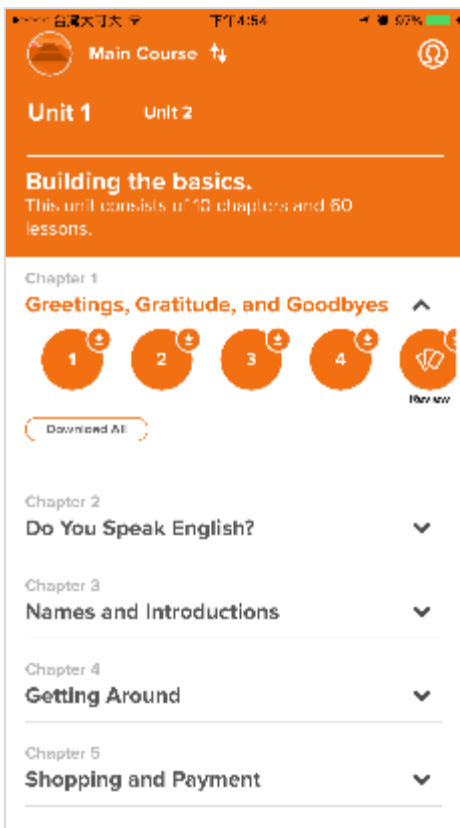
台灣大哥大 下午4:54 97%

Main Course

Unit 1 Unit 2

Building the basics.
This unit consists of 10 chapters and 60 lessons.

Chapter 1
Greetings, Gratitude, and Goodbyes

1 2 3 4 Review

Download All

Chapter 2
Do You Speak English?

Chapter 3
Names and Introductions

Chapter 4
Getting Around

Chapter 5
Shopping and Payment